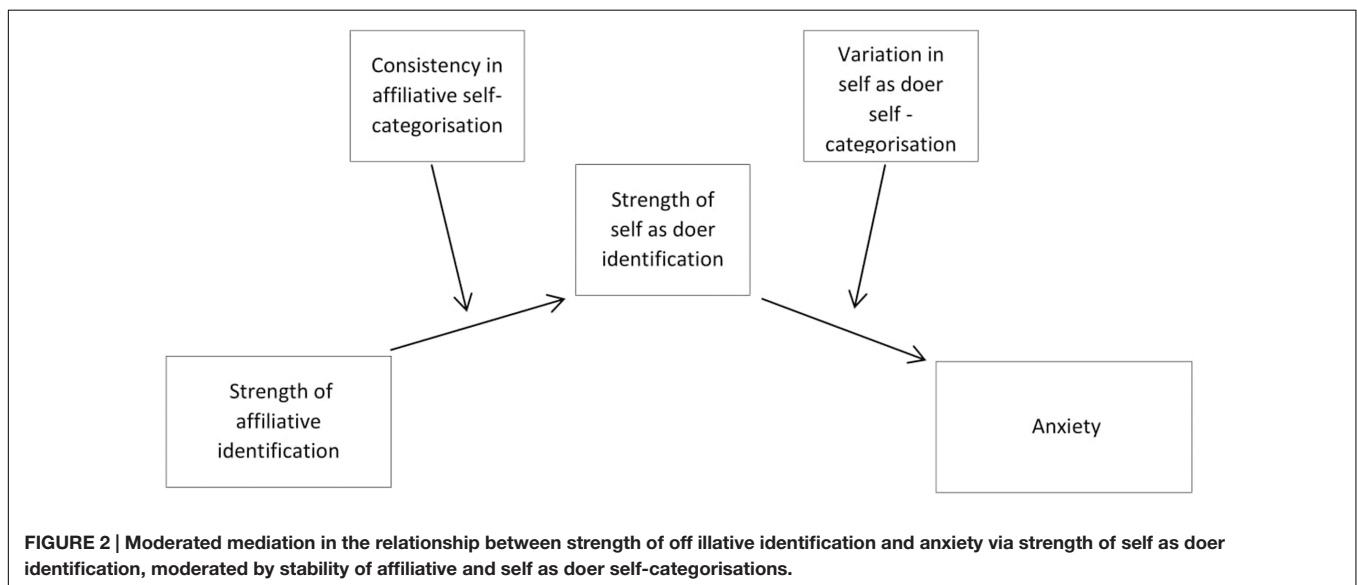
Consistency in affiliative self-categorisation

Variation in self as doer self - categorisation

Strength of self as doer identification

Strength of affiliative identification

Anxiety

FIGURE 2 | Moderated mediation in the relationship between strength of off illative identification and anxiety via strength of self as doer identification, moderated by stability of affiliative and self as doer self-categorisations.